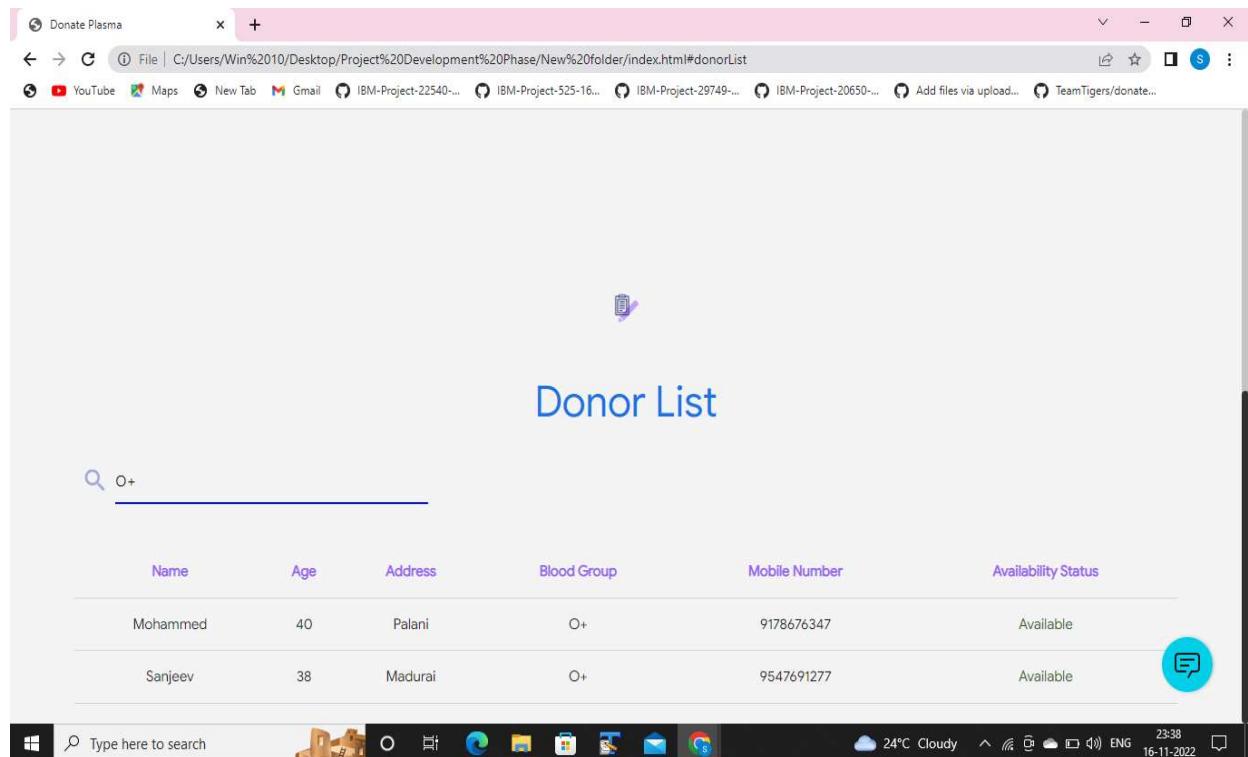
Donate Plasma

File | C:/Users/Win%2010/Desktop/Project%20Development%20Phase/New%20folder/index.html#donorList

YouTube Maps New Tab Gmail IBM-Project-22540-... IBM-Project-525-16... IBM-Project-29749-... IBM-Project-20650-... Add files via upload... TeamTigers/donate...

Donor List

O+

| Name | Age | Address | Blood Group | Mobile Number | Availability Status |
|---|---|---|---|---|---|
| Mohammed | 40 | Palani | O+ | 9178676347 | Available |
| Sanjeev | 38 | Madurai | O+ | 9547691277 | Available |

Type here to search

24°C Cloudy ENG 23:38 16-11-2022